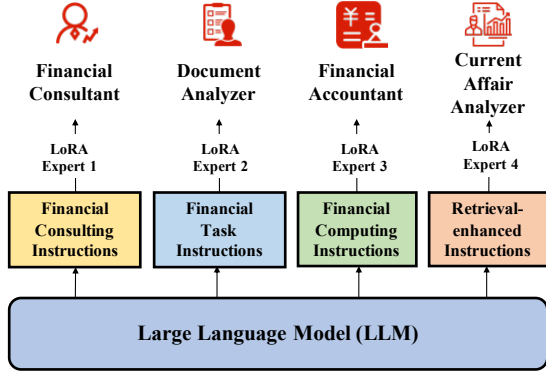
Financial Consultant

LoRA Expert 1

Financial Consulting Instructions

Document Analyzer

LoRA Expert 2

Financial Task Instructions

Financial Accountant

LoRA Expert 3

Financial Computing Instructions

Current Affair Analyzer

LoRA Expert 4

Retrieval-enhanced Instructions

Large Language Model (LLM)